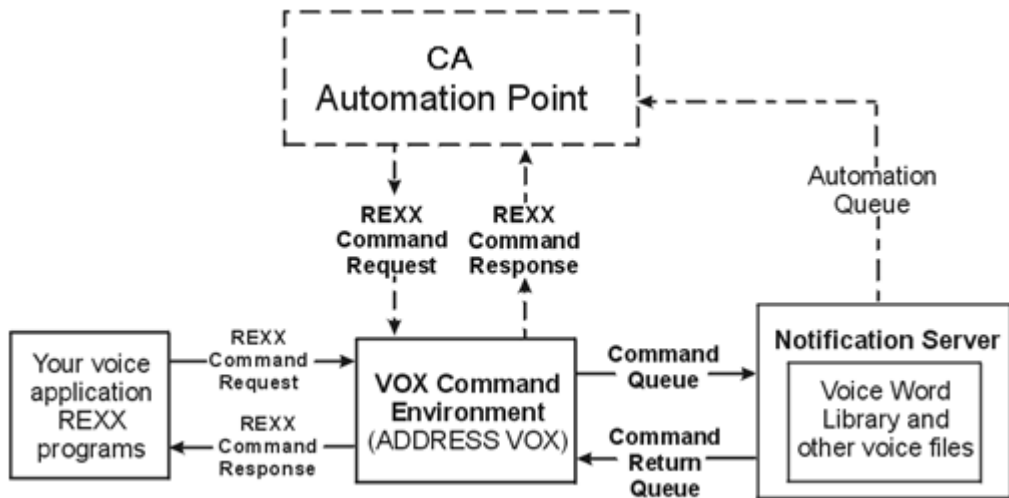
CA
Automation Point

REXX
Command
Request

REXX
Command
Response

Automation
Queue

Your voice application REXX programs

REXX
Command
Request

REXX
Command
Response

VOX Command Environment (ADDRESS VOX)

Command
Queue

Command
Return
Queue

Notification Server

Voice Word Library and other voice files